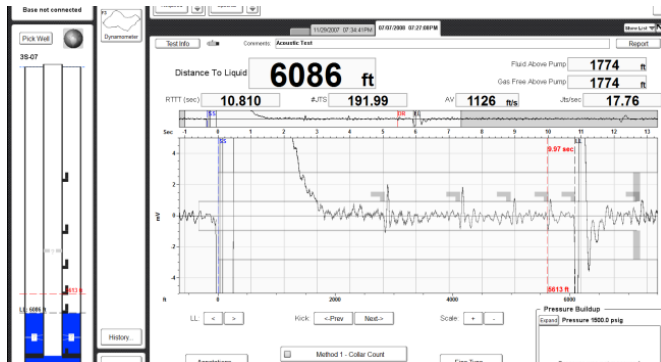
Base not connected

Pick Well

3S-07

F3
Dynamometer

11/29/2007 07:34:41PM
07/07/2006 07:27:08PM

Test Info
Comments: Acoustic Test
Report

Distance To Liquid
6086 ft

Fluid Above Pump
1774 ft
Gas Free Above Pump
1774 ft

RTTT (sec)
10.810
#JTS
191.99
AV
1126 ft/s
Jts/sec
17.76

Sec
0 1 2 3 4 5 6 7 8 9 10 11 12 13

SS
9.97 sec

mV
4
3
2
1
0
-1
-2
-3
-4

6613 ft

ft
0 2000 4000 6000

LL: < >
Kick: <-Prev Next->
Scale: + -

Pressure Buildup
Expand
Pressure 1500.0 psig

Method 1 - Collar Count

History...

6086 ft